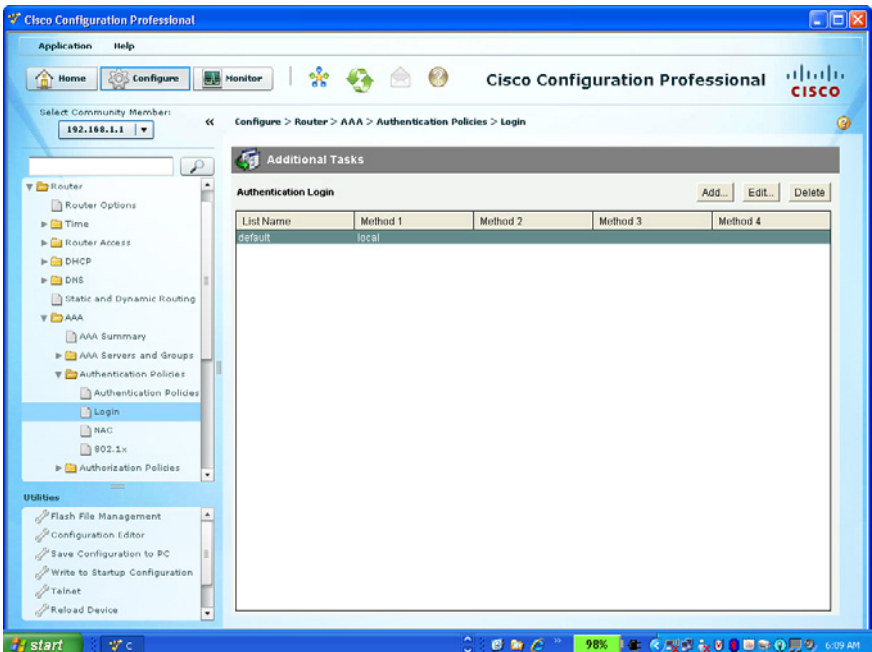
Cisco Configuration Professional

Application Help

Home Configure Monitor

Cisco Configuration Professional

cisco

Select Community Member:
192.168.1.1

Configure > Router > AAA > Authentication Policies > Login

Router
Router Options
Time
Router Access
DHCP
DNS
Static and Dynamic Routing
AAA
AAA Summary
AAA Servers and Groups
Authentication Policies
Authentication Policies
Login
NAC
802.1x
Authorization Policies

Utilities
Flash File Management
Configuration Editor
Save Configuration to PC
Write to Startup Configuration
Telnet
Reload Device

Additional Tasks

Authentication Login

Add... Edit... Delete

| List Name | Method 1 | Method 2 | Method 3 | Method 4 |
|---|---|---|---|---|
| default | local | | | |

start C 98% 6:09 AM